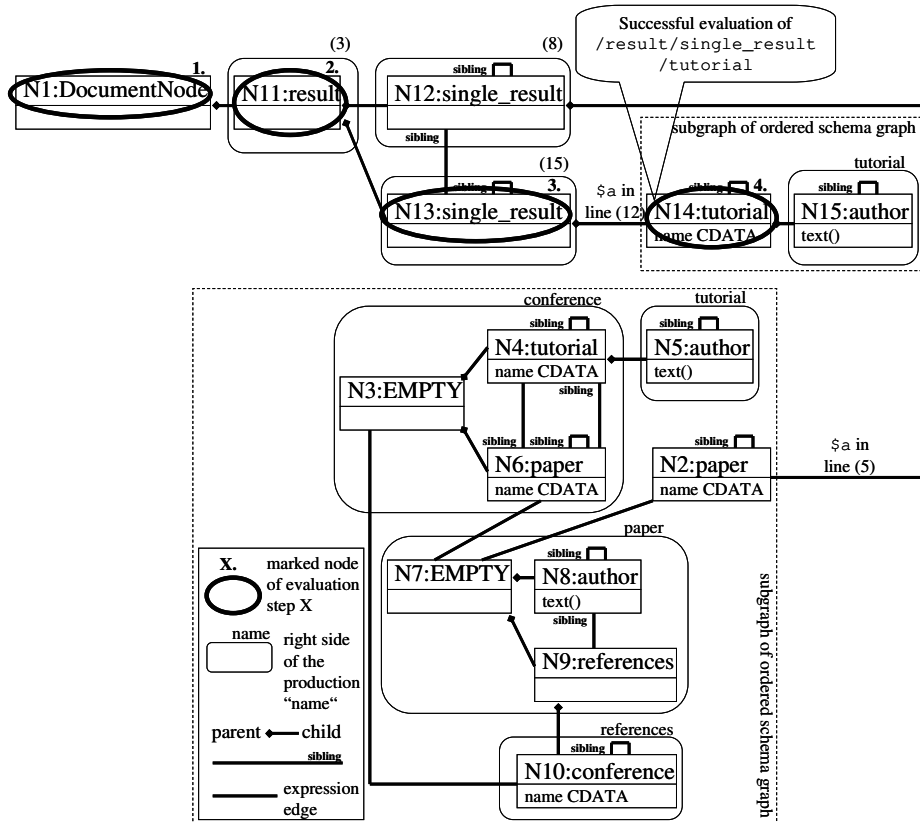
Successful evaluation of /result/single_result /tutorial

(3)

(8)

1.

N1:DocumentNode

2.

N11:result

sibling

N12:single_result

sibling

subgraph of ordered schema graph

(15)

sibling

3.

N13:single_result

$a in line (12)

sibling

4.

N14:tutorial

name CDATA

tutorial

sibling

N15:author

text()

conference

sibling

N4:tutorial

name CDATA

sibling

tutorial

sibling

N5:author

text()

N3:EMPTY

sibling

sibling

N6:paper

name CDATA

sibling

N2:paper

name CDATA

$a in line (5)

paper

sibling

N7:EMPTY

N8:author

text()

sibling

N9:references

references

sibling

N10:conference

name CDATA

X. marked node of evaluation step X

name right side of the production "name"

parent child

sibling

expression edge

subgraph of ordered schema graph